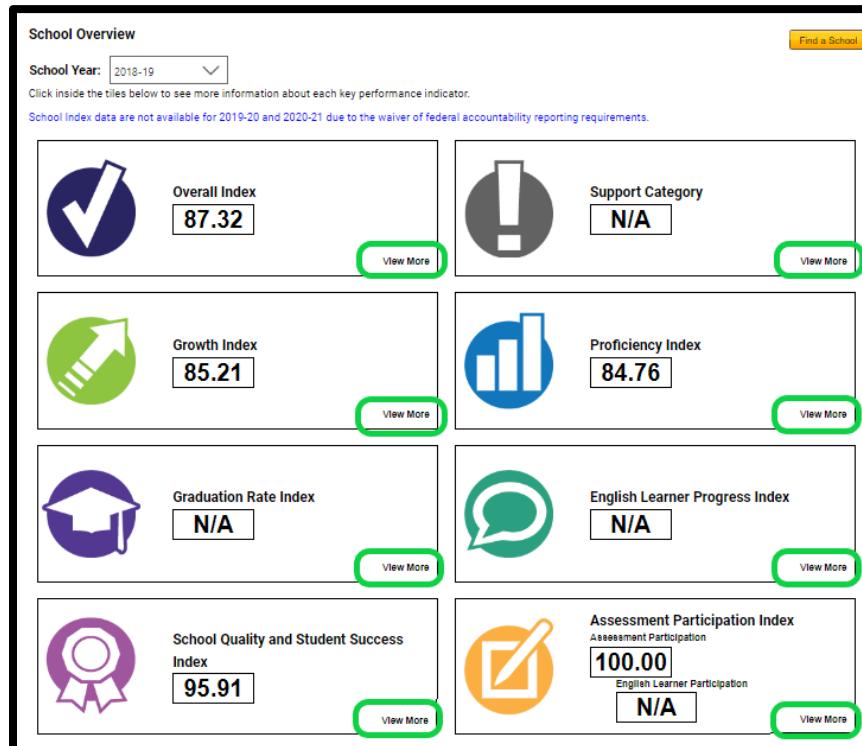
School Overview

Find a School

School Year: 2018-19

Click inside the tiles below to see more information about each key performance indicator.

School Index data are not available for 2019-20 and 2020-21 due to the waiver of federal accountability reporting requirements.

Overall Index
87.32
View More

Support Category
N/A
View More

Growth Index
85.21
View More

Proficiency Index
84.76
View More

Graduation Rate Index
N/A
View More

English Learner Progress Index
N/A
View More

School Quality and Student Success Index
95.91
View More

Assessment Participation Index
Assessment Participation
100.00
English Learner Participation
N/A
View More